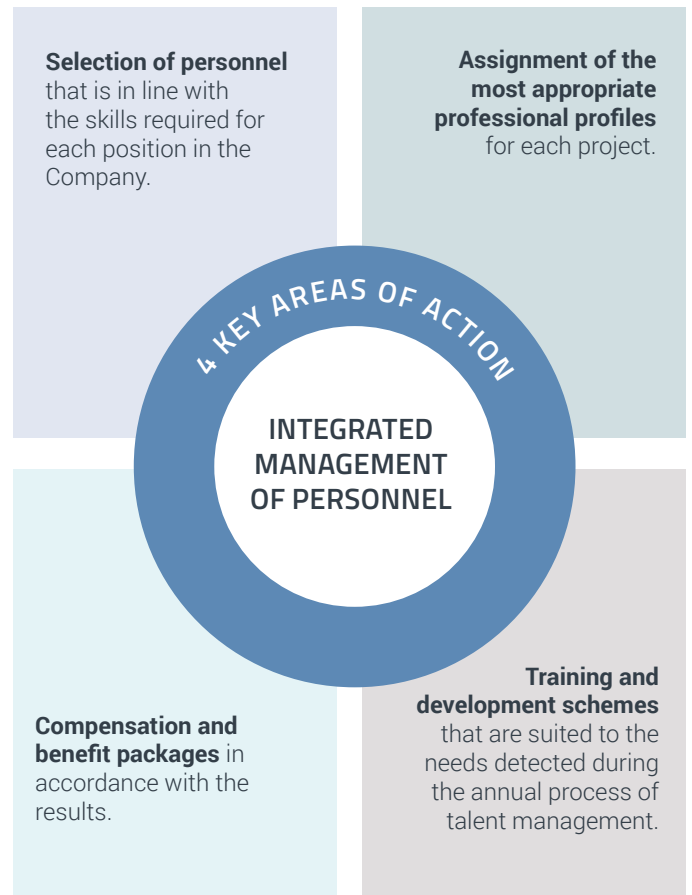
**Selection of personnel** that is in line with the skills required for each position in the Company.

**Assignment of the most appropriate professional profiles** for each project.

4 KEY AREAS OF ACTION

INTEGRATED MANAGEMENT OF PERSONNEL

**Compensation and benefit packages** in accordance with the results.

**Training and development schemes** that are suited to the needs detected during the annual process of talent management.